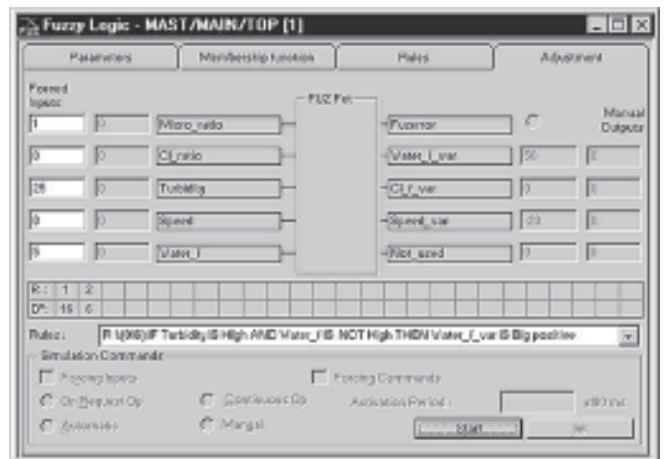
Fuzzy Logic - MAST/MAIN/TOP [1]

Parameters | Membership function | Rules | Adjustment

Forced Inputs

1 | 0 | Micro_ratio
0 | 0 | Cl_ratio
28 | 0 | Turbidity
0 | 0 | Speed
9 | 0 | Water_l

FUZ Fct

Fuzerror
Water_l_var | 50 | 0
Cl_f_var | 0 | 0
Speed_var | -20 | 0
Not_used | 0 | 0

Manual Outputs

R.: 1 2
D°: 16 6

Rules: R 1(#8)IF Turbidity IS High AND Water_l IS NOT High THEN Water_l_var IS Big positive

Simulation Commands
Forcing Inputs
Forcing Commands
On Request Op
Continuous Op
Activation Period:
x100 ms
Automatic
Manual
Start
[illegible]